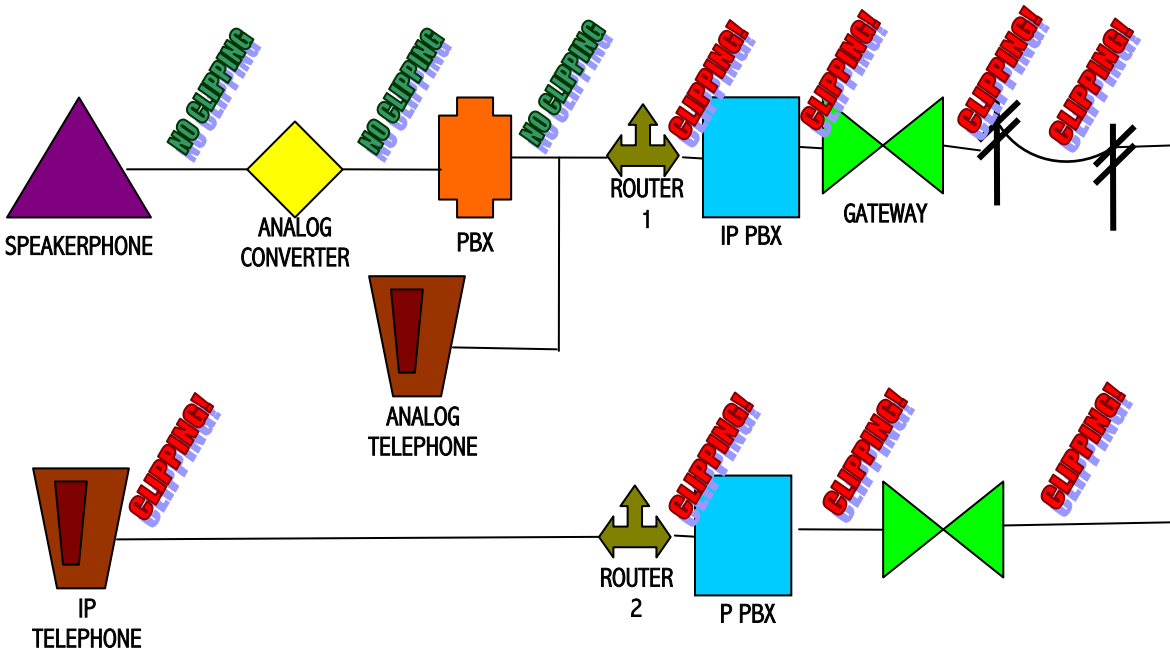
NO CLIPPING

NO CLIPPING

NO CLIPPING

CLIPPING!

CLIPPING!

CLIPPING!

CLIPPING!

SPEAKERPHONE

ANALOG CONVERTER

PBX

ROUTER 1

IP PBX

GATEWAY

ANALOG TELEPHONE

CLIPPING!

CLIPPING!

CLIPPING!

CLIPPING!

IP TELEPHONE

ROUTER 2

P PBX